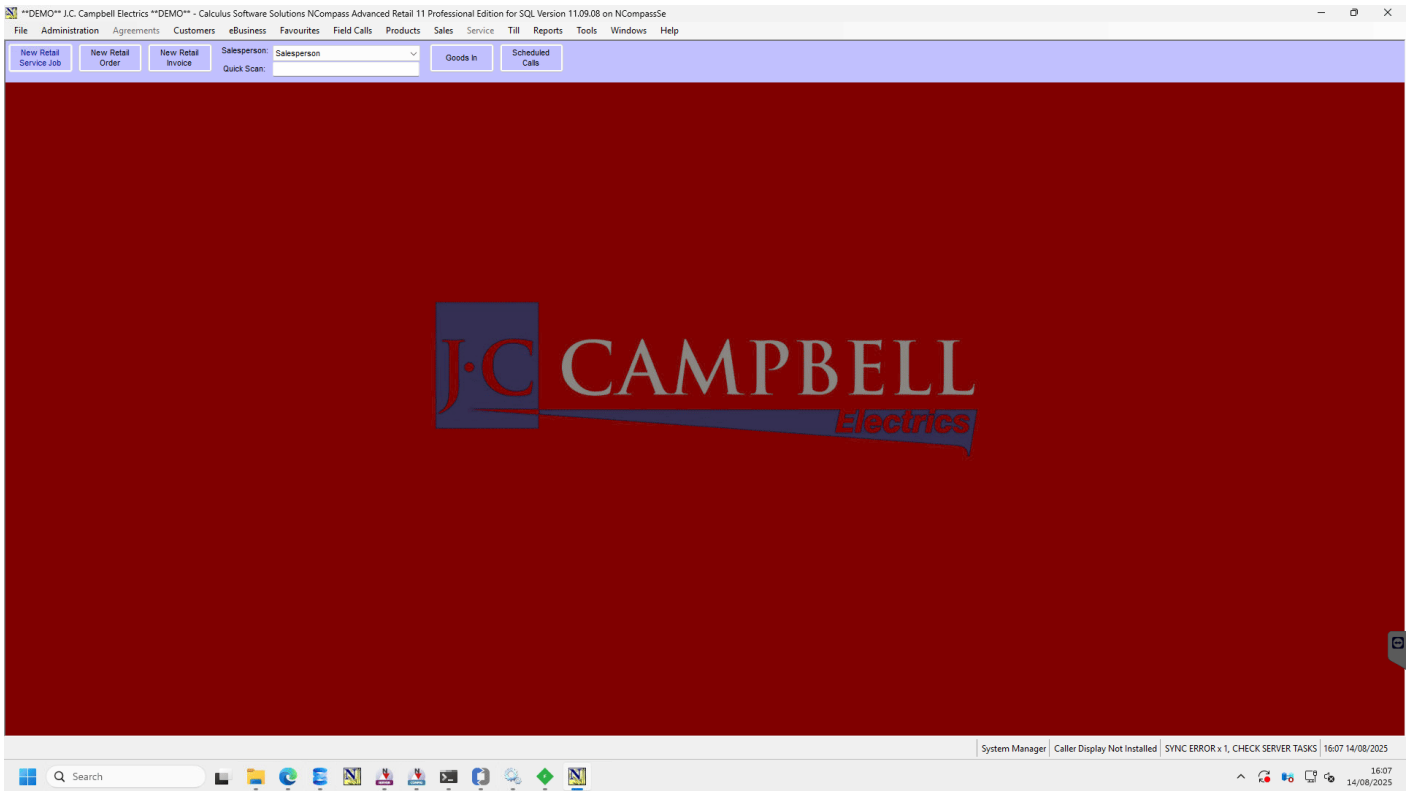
**DEMO** J.C. Campbell Electrics **DEMO** - Calculus Software Solutions NCompass Advanced Retail 11 Professional Edition for SQL Version 11.09.08 on NCompassSe

File Administration Agreements Customers eBusiness Favourites Field Calls Products Sales Service Till Reports Tools Windows Help

New Retail Service Job
New Retail Order
New Retail Invoice
Salesperson: Salesperson
Quick Scan:
Goods In
Scheduled Calls

J·C CAMPBELL
Electrics

System Manager | Caller Display Not Installed | SYNC ERROR x 1, CHECK SERVER TASKS | 16:07 14/08/2025

Search

16:07
14/08/2025